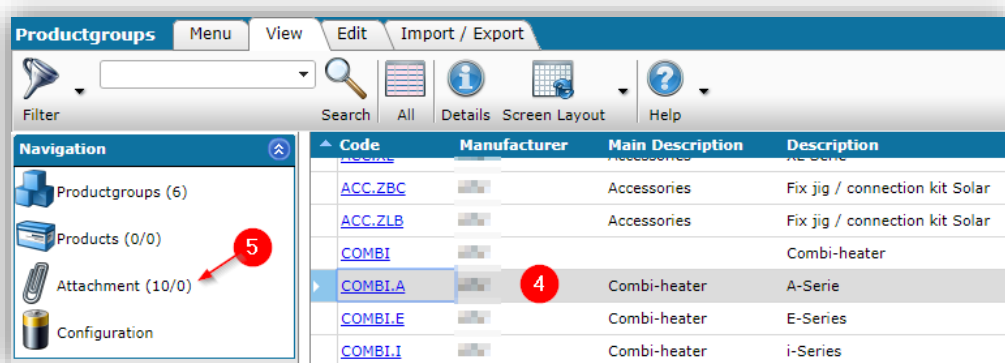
Productgroups | Menu | View | Edit | Import / Export

Filter | Search | All | Details | Screen Layout | Help

Navigation

Productgroups (6)

Products (0/0)

Attachment (10/0)

Configuration

5

4

| Code | Manufacturer | Main Description | Description |
|---|---|---|---|
| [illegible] | | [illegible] | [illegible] |
| ACC.ZBC | | Accessories | Fix jig / connection kit Solar |
| ACC.ZLB | | Accessories | Fix jig / connection kit Solar |
| COMBI | | | Combi-heater |
| COMBI.A | | Combi-heater | A-Serie |
| COMBI.E | | Combi-heater | E-Series |
| COMBI.I | | Combi-heater | i-Series |